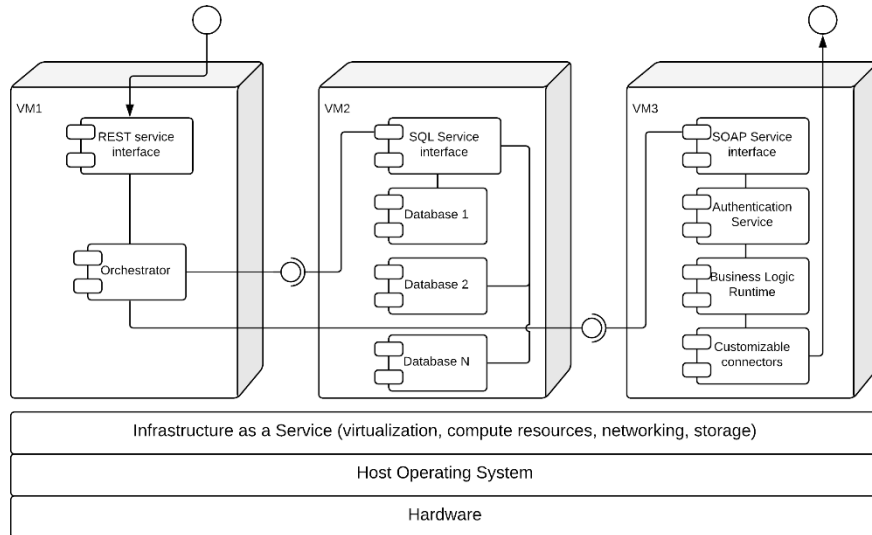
VM1

REST service interface

Orchestrator

VM2

SQL Service interface

Database 1

Database 2

Database N

VM3

SOAP Service interface

Authentication Service

Business Logic Runtime

Customizable connectors

Infrastructure as a Service (virtualization, compute resources, networking, storage)

Host Operating System

Hardware